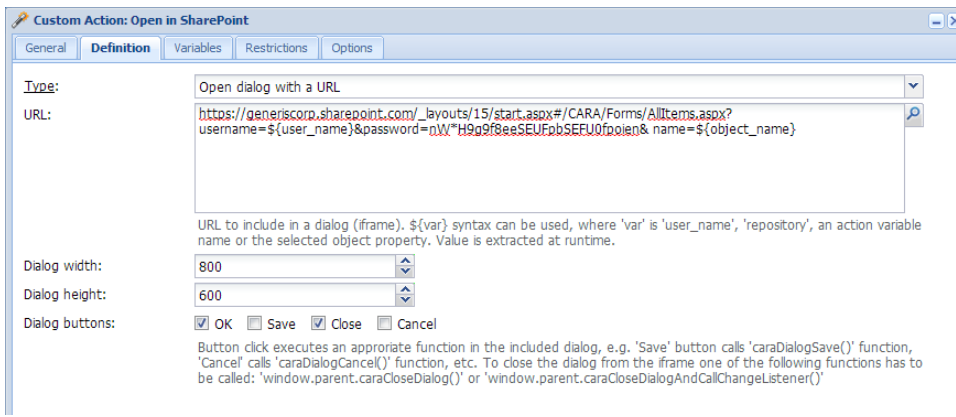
Custom Action: Open in SharePoint

General | Definition | Variables | Restrictions | Options

Type: Open dialog with a URL

URL: https://generiscorp.sharepoint.com/_layouts/15/start.aspx#/CARA/Forms/AllItems.aspx?username=${user_name}&password=nW*H9g9f8eeSEUFpbSEFU0fpoien& name=${object_name}

URL to include in a dialog (iframe). ${var} syntax can be used, where 'var' is 'user_name', 'repository', an action variable name or the selected object property. Value is extracted at runtime.

Dialog width: 800

Dialog height: 600

Dialog buttons: OK Save Close Cancel

Button click executes an approriate function in the included dialog, e.g. 'Save' button calls 'caraDialogSave()' function, 'Cancel' calls 'caraDialogCancel()' function, etc. To close the dialog from the iframe one of the following functions has to be called: 'window.parent.caraCloseDialog()' or 'window.parent.caraCloseDialogAndCallChangeListener()'